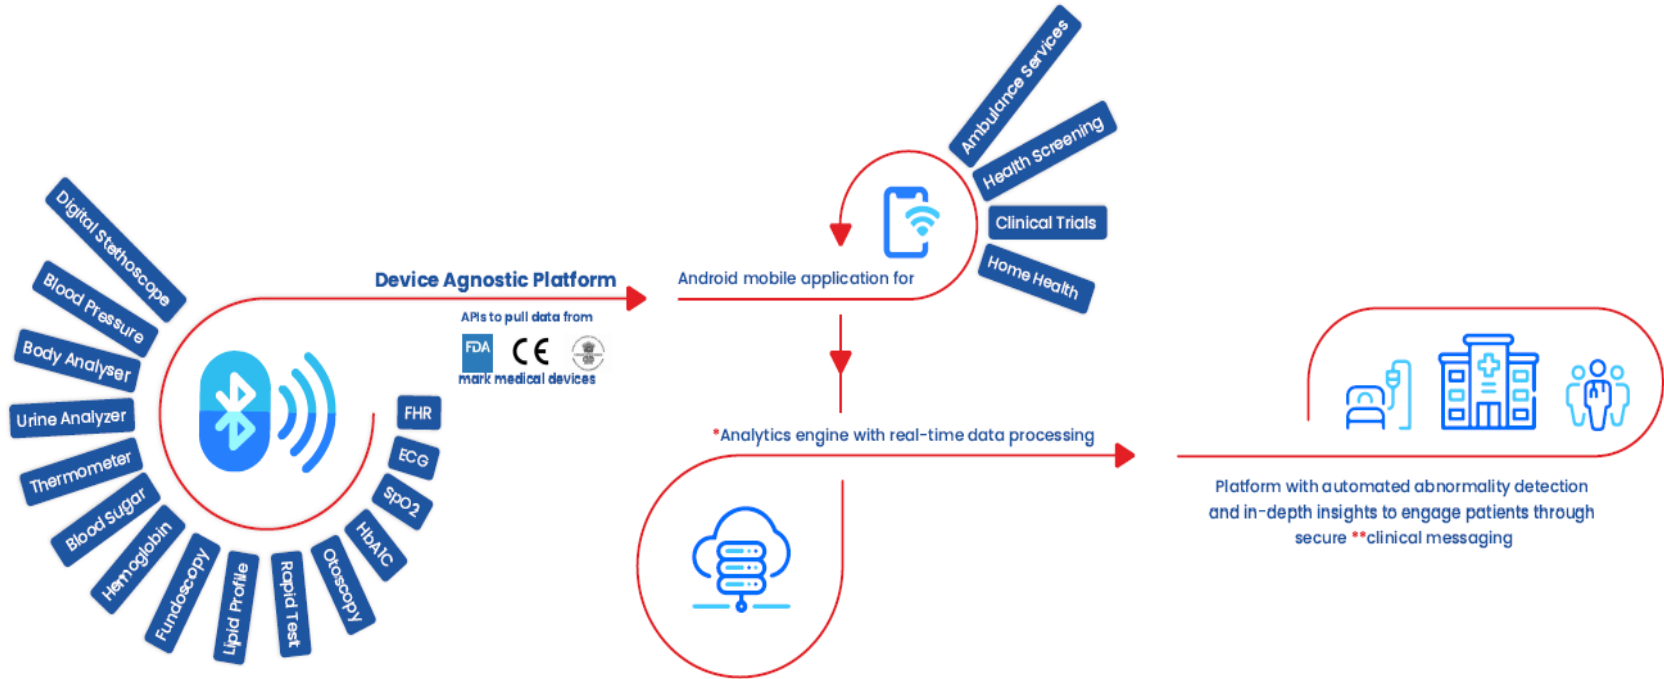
Digital Stethoscope
Blood Pressure
Body Analyser
Urine Analyzer
Thermometer
Blood Sugar
Hemoglobin
Fundoscopy
Lipid Profile
Rapid Test
Otoscopy
HbA1C
SpO2
ECG
FHR

Device Agnostic Platform

APIs to pull data from
FDA CE
mark medical devices

Android mobile application for

Ambulance Services
Health Screening
Clinical Trials
Home Health

*Analytics engine with real-time data processing

Platform with automated abnormality detection and in-depth insights to engage patients through secure **clinical messaging